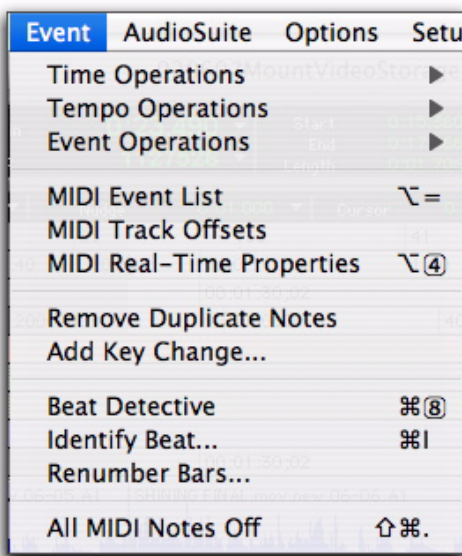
Event AudioSuite Options Setu

Time Operations ▶
Tempo Operations ▶
Event Operations ▶

MIDI Event List ⌥=
MIDI Track Offsets
MIDI Real-Time Properties ⌥④

Remove Duplicate Notes
Add Key Change...

Beat Detective ⌘⑧
Identify Beat... ⌘I
Renumber Bars...

All MIDI Notes Off ⇧⌘.